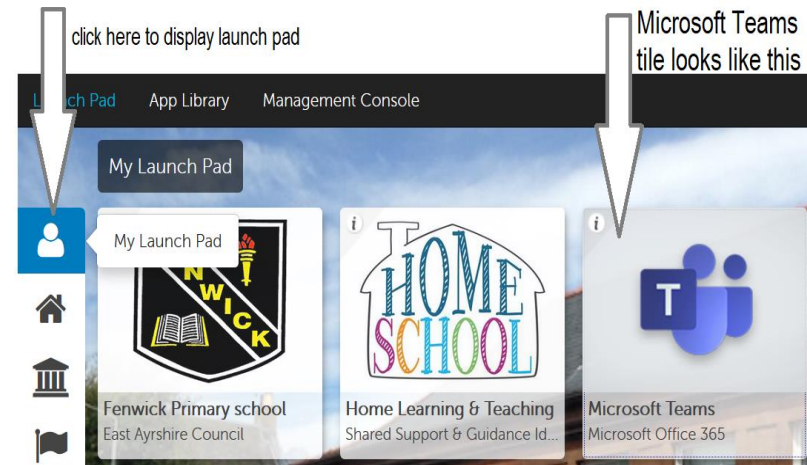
click here to display launch pad

Microsoft Teams tile looks like this

La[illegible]ch Pad App Library Management Console

My Launch Pad

My Launch Pad

NWICK

HOME SCHOOL

i

i

T

Fenwick Primary school
East Ayrshire Council

Home Learning & Teaching
Shared Support & Guidance Id...

Microsoft Teams
Microsoft Office 365